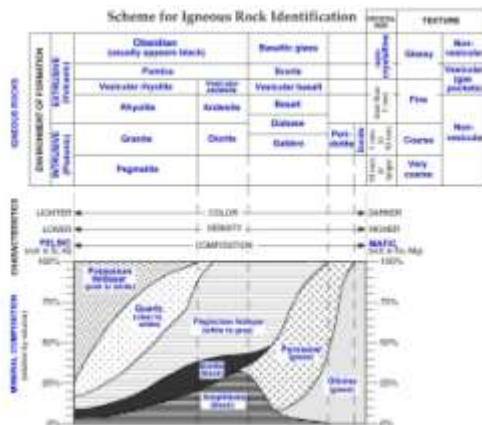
Scheme for Igneous Rock Identification

| | | | | | | CRYSTAL SIZE | TEXTURE | |
|---|---|---|---|---|---|---|---|---|
| IGNEOUS ROCKS | ENVIRONMENT OF FORMATION | EXTRUSIVE (Volcanic) | Obsidian (usually appears black) | | Basaltic glass | noncrystalline | Glassy | Non-vesicular |
| | | | Pumice | | Scoria | | | Vesicular (gas pockets) |
| | | | Vesicular rhyolite | Vesicular andesite | Vesicular basalt | | | |
| | | | Rhyolite | Andesite | Basalt | Less than 1 mm | Fine | Non-vesicular |
| | | INTRUSIVE (Plutonic) | Granite | Diorite | Diabase | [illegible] | | |
| | | | | | Gabbro | Peridotite | Dunite | 1 mm to 10 mm | Coarse | |
| | | | Pegmatite | | | 10 mm or larger | Very coarse | |

CHARACTERISTICS

LIGHTER ← COLOR → DARKER

LOWER ← DENSITY → HIGHER

FELSIC (rich in Si, Al) ← COMPOSITION → MAFIC (rich in Fe, Mg)

MINERAL COMPOSITION (relative by volume)

100%

75%

50%

25%

0%

Potassium feldspar (pink to white)

Quartz (clear to white)

Plagioclase feldspar (white to gray)

Biotite mica (black)

Amphibole (black)

Pyroxene (green)

Olivine (green)